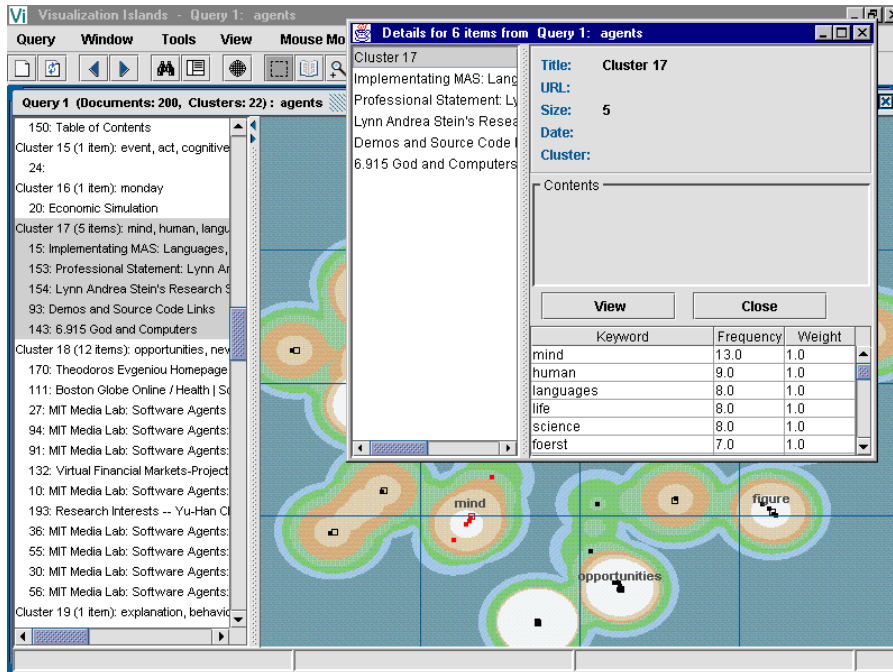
Vi Visualization Islands - Query 1: agents

Query Window Tools View Mouse Mo

Query 1 (Documents: 200, Clusters: 22) : agents

150: Table of Contents
Cluster 15 (1 item): event, act, cognitive
24:
Cluster 16 (1 item): monday
20: Economic Simulation
Cluster 17 (5 items): mind, human, langu
15: Implementating MAS: Languages,
153: Professional Statement: Lynn Ar
154: Lynn Andrea Stein's Research S
93: Demos and Source Code Links
143: 6.915 God and Computers
Cluster 18 (12 items): opportunities, new
170: Theodoros Evgeniou Homepage
111: Boston Globe Online / Health | Sc
27: MIT Media Lab: Software Agents
94: MIT Media Lab: Software Agents:
91: MIT Media Lab: Software Agents:
132: Virtual Financial Markets-Project
10: MIT Media Lab: Software Agents:
193: Research Interests -- Yu-Han Cl
31: MIT Media Lab: Software Agents:
36: MIT Media Lab: Software Agents:
55: MIT Media Lab: Software Agents:
30: MIT Media Lab: Software Agents:
56: MIT Media Lab: Software Agents:
Cluster 19 (1 item): explanation, behavic

Details for 6 items from Query 1: agents

Cluster 17
Implementating MAS: Lang
Professional Statement: Ly
Lynn Andrea Stein's Resea
Demos and Source Code I
6.915 God and Computers

Title: Cluster 17
URL:
Size: 5
Date:
Cluster:

Contents

View Close

| Keyword | Frequency | Weight |
|---|---|---|
| mind | 13.0 | 1.0 |
| human | 9.0 | 1.0 |
| languages | 8.0 | 1.0 |
| life | 8.0 | 1.0 |
| science | 8.0 | 1.0 |
| foerst | 7.0 | 1.0 |

mind
figure
opportunities